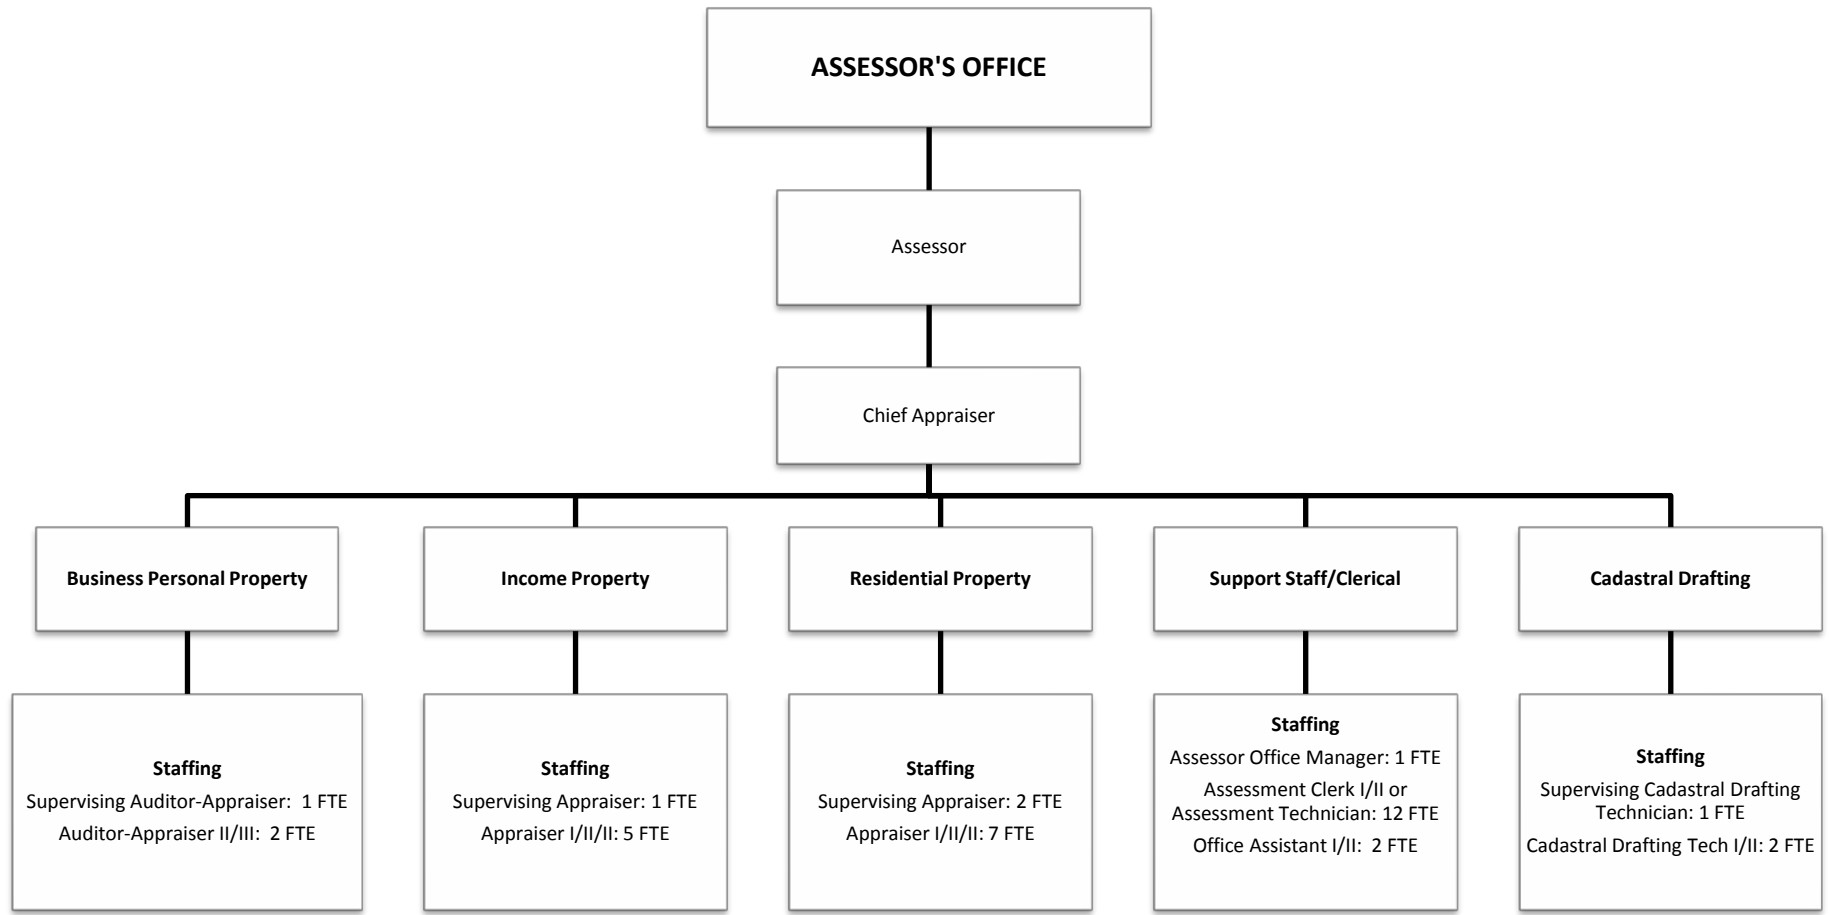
ASSESSOR'S OFFICE

Assessor

Chief Appraiser

Business Personal Property

Staffing
Supervising Auditor-Appraiser: 1 FTE
Auditor-Appraiser II/III: 2 FTE

Income Property

Staffing
Supervising Appraiser: 1 FTE
Appraiser I/II/II: 5 FTE

Residential Property

Staffing
Supervising Appraiser: 2 FTE
Appraiser I/II/II: 7 FTE

Support Staff/Clerical

Staffing
Assessor Office Manager: 1 FTE
Assessment Clerk I/II or Assessment Technician: 12 FTE
Office Assistant I/II: 2 FTE

Cadastral Drafting

Staffing
Supervising Cadastral Drafting Technician: 1 FTE
Cadastral Drafting Tech I/II: 2 FTE